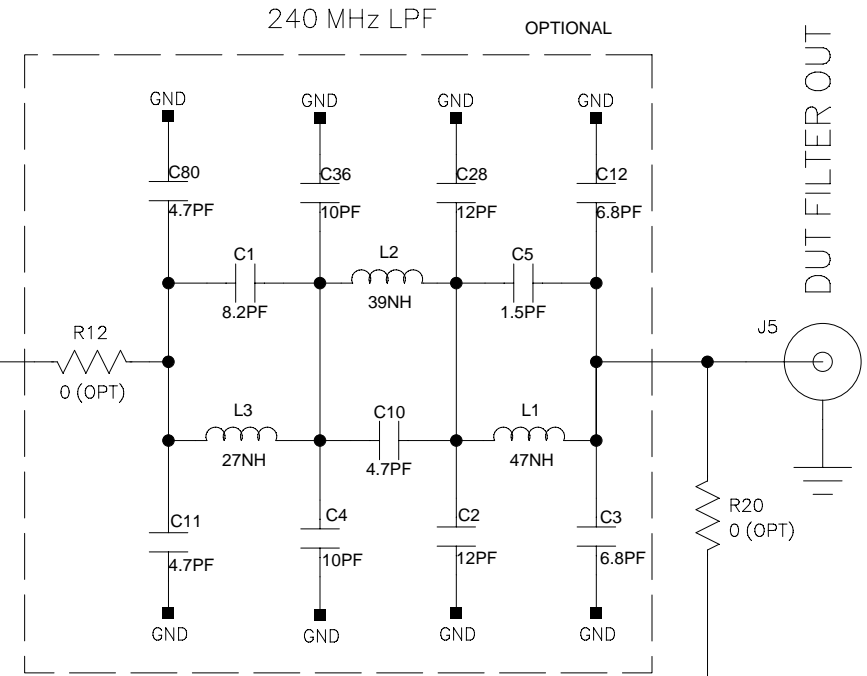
240 MHz LPF

OPTIONAL

DUT FILTER OUT

GND GND GND GND

C80 4.7PF

C36 10PF

C28 12PF

C12 6.8PF

C1 8.2PF

L2 39NH

C5 1.5PF

R12 0 (OPT)

J5

L3 27NH

C10 4.7PF

L1 47NH

C11 4.7PF

C4 10PF

C2 12PF

C3 6.8PF

R20 0 (OPT)

GND GND GND GND